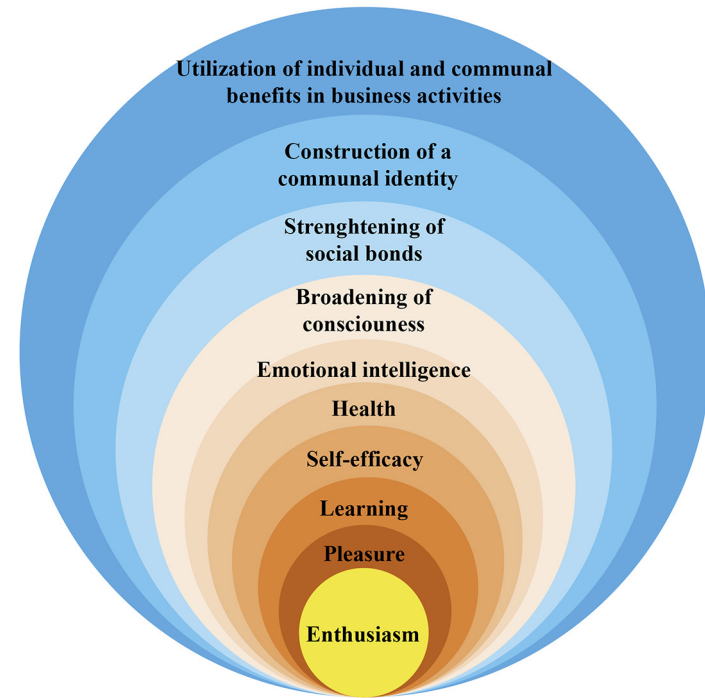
Utilization of individual and communal benefits in business activities

Construction of a communal identity

Strenghtening of social bonds

Broadening of consciousness

Emotional intelligence

Health

Self-efficacy

Learning

Pleasure

Enthusiasm